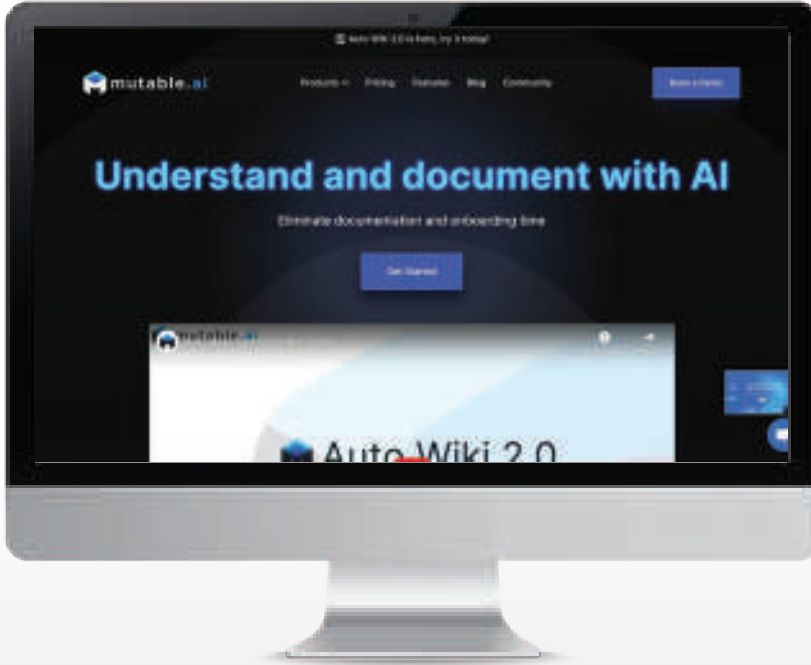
Auto Wiki 2.0 is here, try it today!

mutable.ai

Products Pricing Features Blog Community

Book a Demo

Understand and document with AI

Eliminate documentation and onboarding time

Get Started

mutable.ai

Auto Wiki 2.0